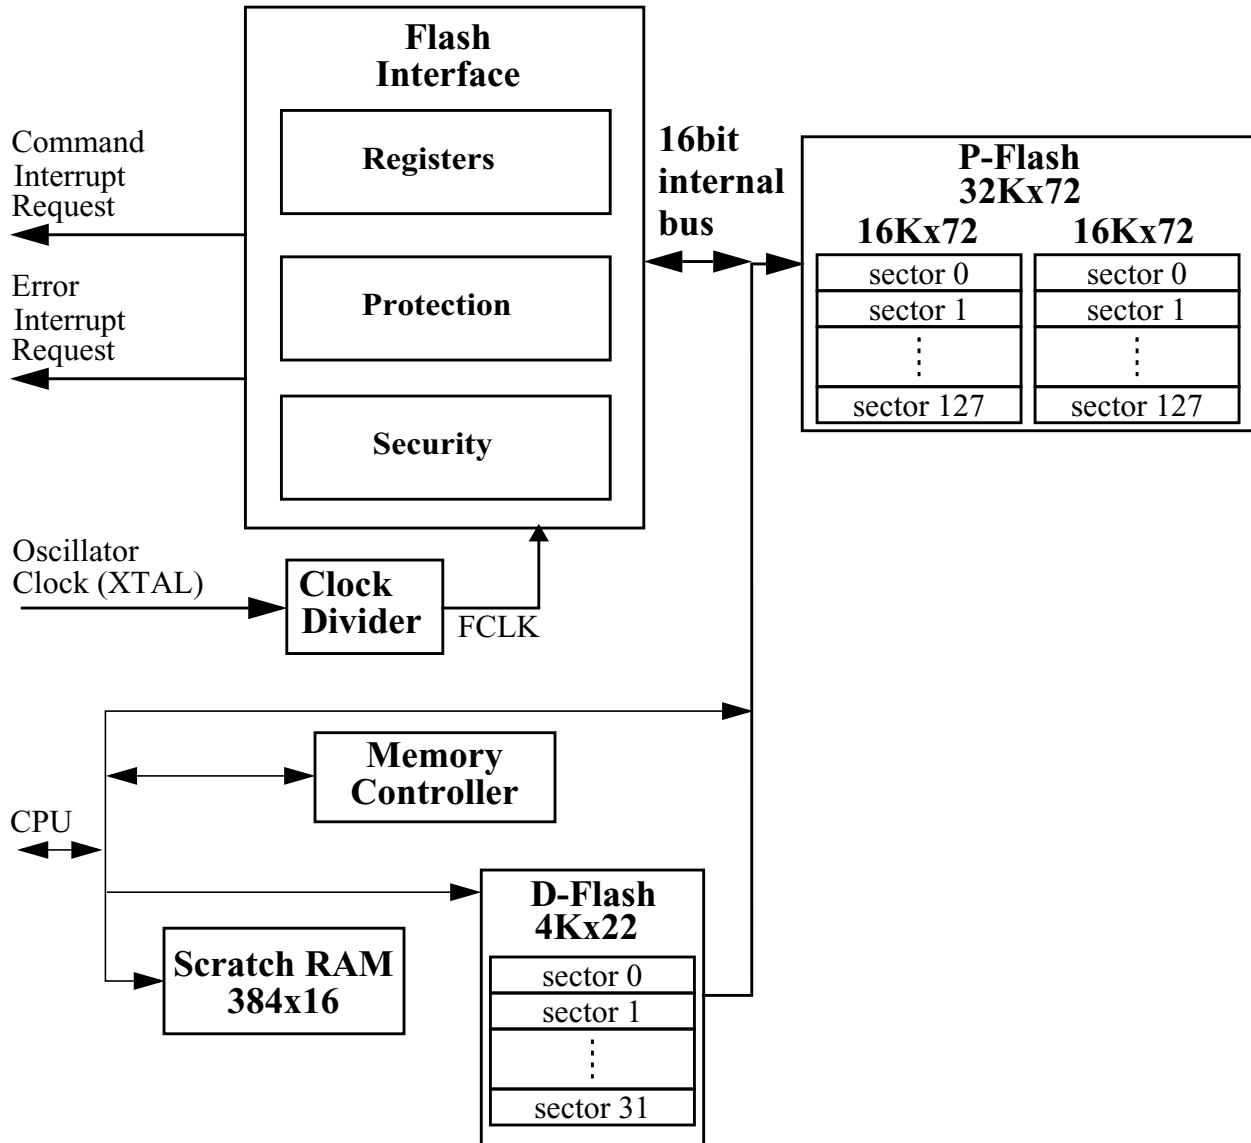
Flash Interface

Registers

Protection

Security

Command Interrupt Request

Error Interrupt Request

16bit internal bus

P-Flash 32Kx72

16Kx72

sector 0
sector 1
⋮
sector 127

16Kx72

sector 0
sector 1
⋮
sector 127

Oscillator Clock (XTAL)

Clock Divider

FCLK

Memory Controller

CPU

D-Flash 4Kx22

sector 0
sector 1
⋮
sector 31

Scratch RAM 384x16